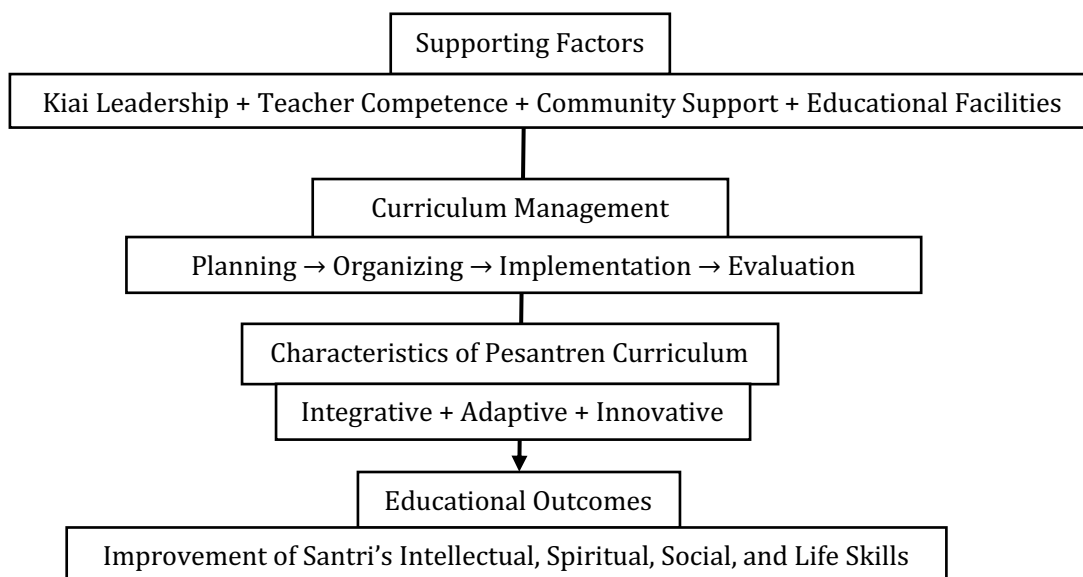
Supporting Factors

Kiai Leadership + Teacher Competence + Community Support + Educational Facilities

Curriculum Management

Planning → Organizing → Implementation → Evaluation

Characteristics of Pesantren Curriculum

Integrative + Adaptive + Innovative

Educational Outcomes

Improvement of Santri's Intellectual, Spiritual, Social, and Life Skills